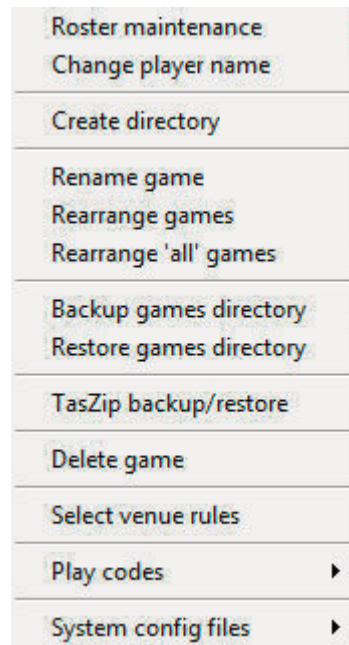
Roster maintenance
Change player name

Create directory

Rename game
Rearrange games
Rearrange 'all' games

Backup games directory
Restore games directory

TasZip backup/restore

Delete game

Select venue rules

Play codes

System config files